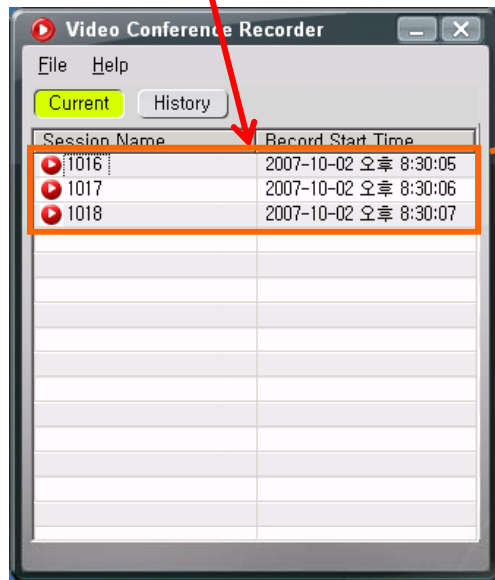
Video Conference Recorder

File Help

Current History

| Session Name | Record Start Time |
|---|---|
| 1016 | 2007-10-02 오후 8:30:05 |
| 1017 | 2007-10-02 오후 8:30:06 |
| 1018 | 2007-10-02 오후 8:30:07 |